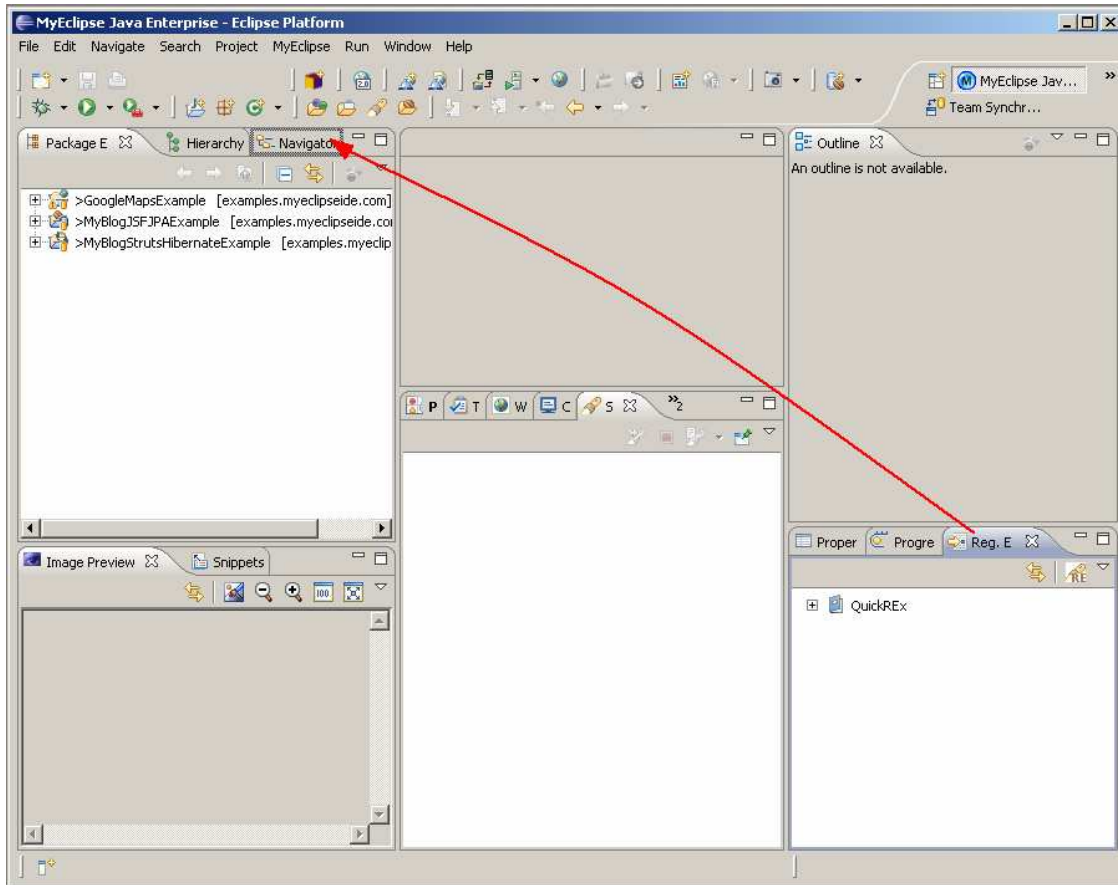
MyEclipse Java Enterprise - Eclipse Platform

File Edit Navigate Search Project MyEclipse Run Window Help

MyEclipse Jav...
Team Synchr...

Package E
Hierarchy
Navigato

>GoogleMapsExample [examples.myeclipseide.com]
>MyBlogJSFJPAExample [examples.myeclipseide.co
>MyBlogStrutsHibernateExample [examples.myeclip

P T W C S $^{»}_{2}$

Outline
An outline is not available.

Image Preview
Snippets

Proper
Progre
Reg. E

QuickREx